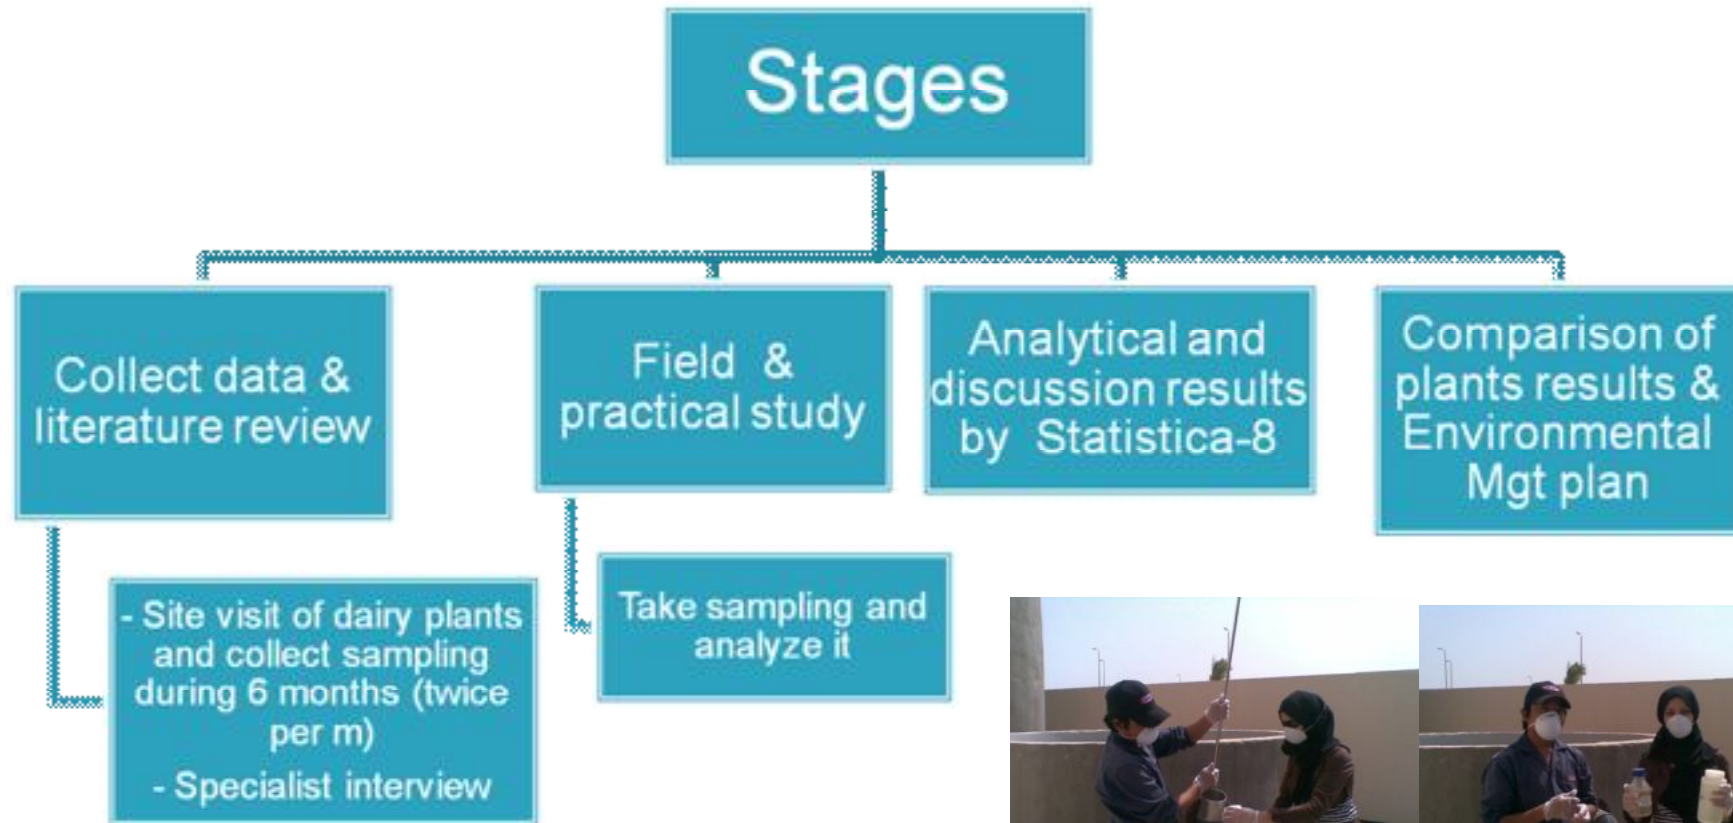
Stages

Collect data & literature review

Field & practical study

Analytical and discussion results by Statistica-8

Comparison of plants results & Environmental Mgt plan

- Site visit of dairy plants and collect sampling during 6 months (twice per m)
- Specialist interview

Take sampling and analyze it